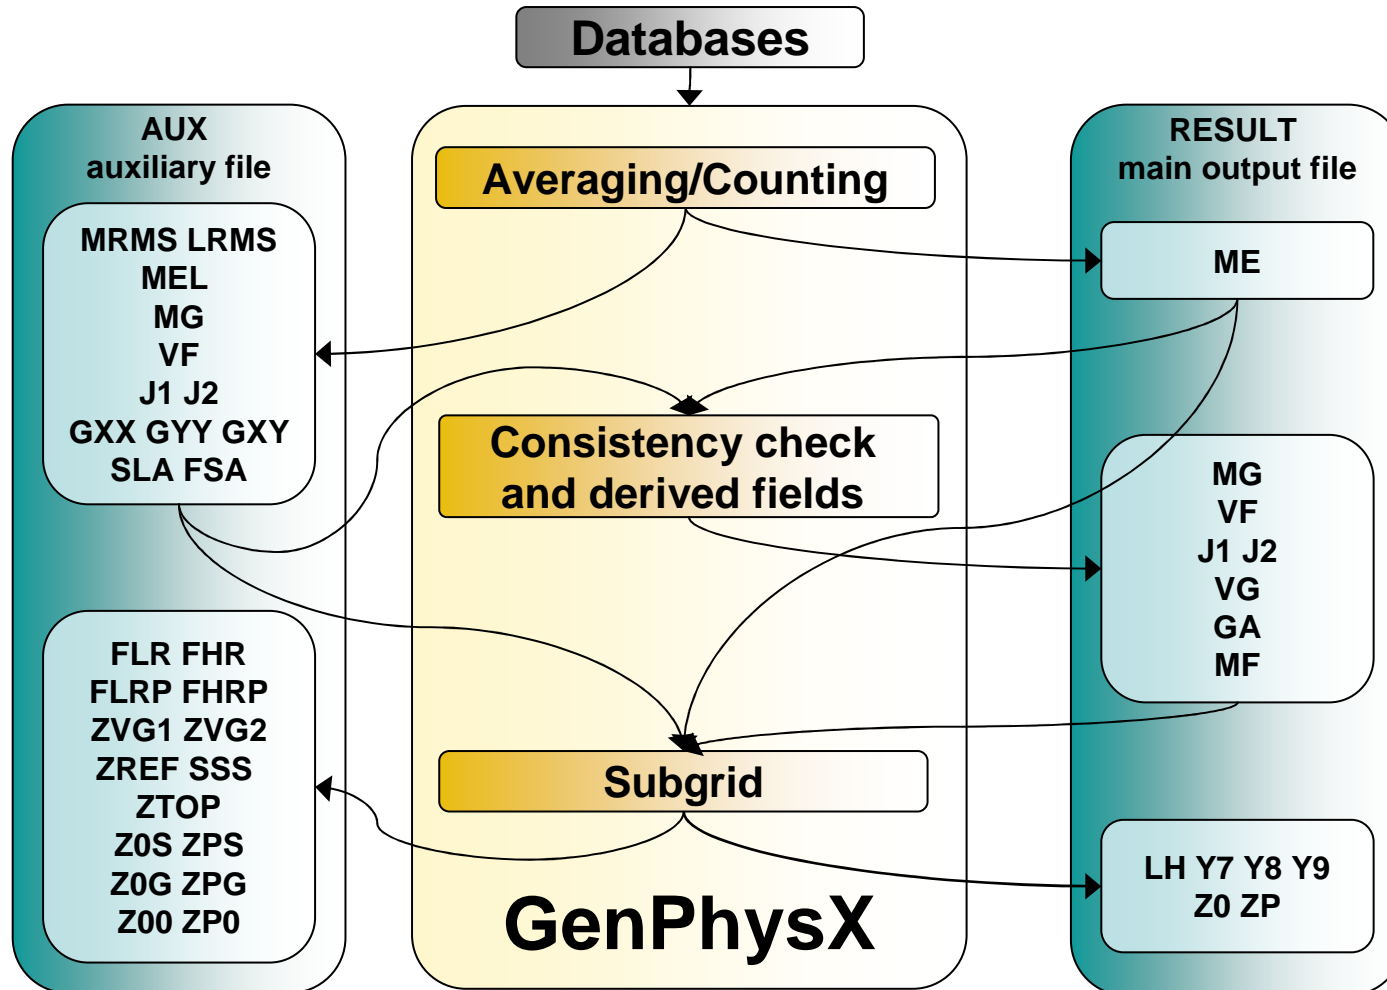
Databases

AUX
auxiliary file

MRMS LRMS
MEL
MG
VF
J1 J2
GXX GYY GXY
SLA FSA

FLR FHR
FLRP FHRP
ZVG1 ZVG2
ZREF SSS
ZTOP
Z0S ZPS
Z0G ZPG
Z00 ZP0

Averaging/Counting

Consistency check
and derived fields

Subgrid

GenPhysX

RESULT
main output file

ME

MG
VF
J1 J2
VG
GA
MF

LH Y7 Y8 Y9
Z0 ZP